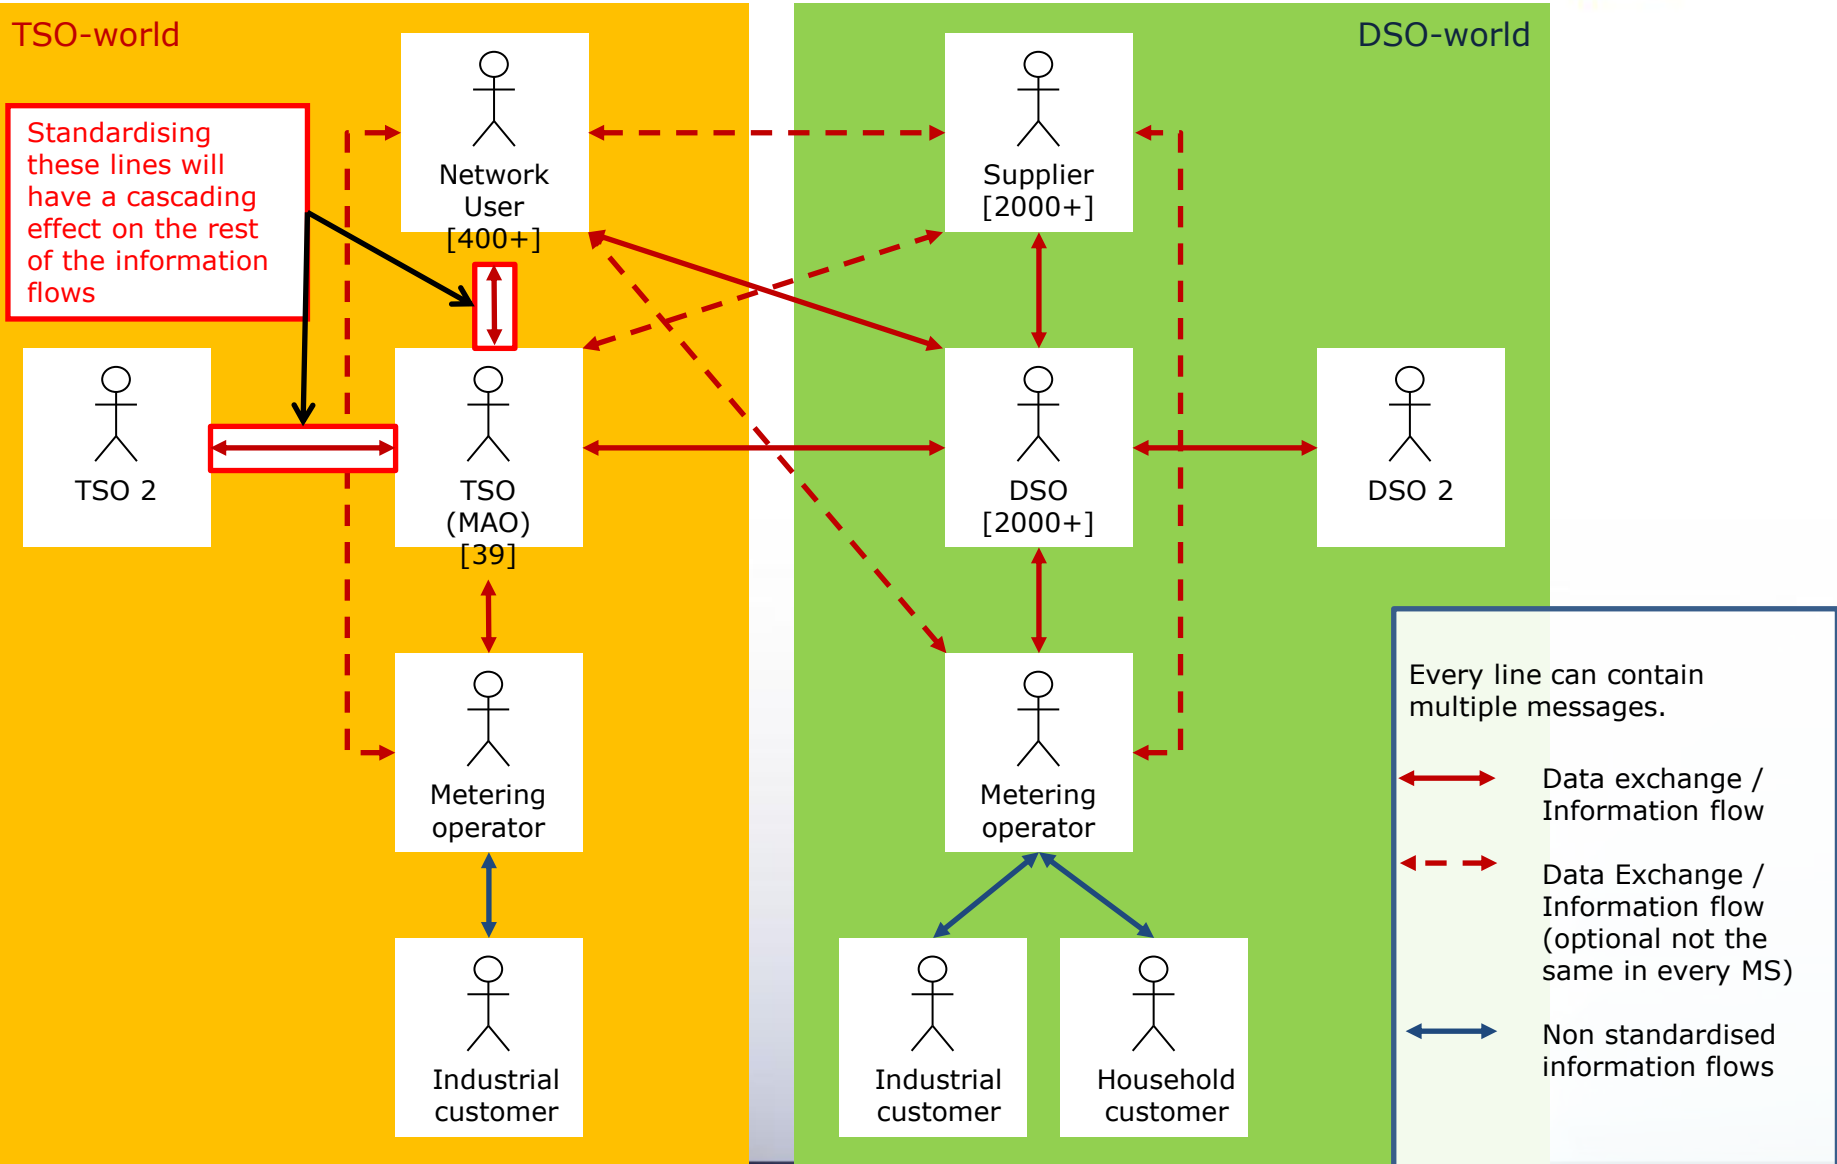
TSO-world

DSO-world

Standardising these lines will have a cascading effect on the rest of the information flows

Network User [400+]

Supplier [2000+]

TSO 2

TSO (MAO) [39]

DSO [2000+]

DSO 2

Metering operator

Metering operator

Industrial customer

Industrial customer

Household customer

Every line can contain multiple messages.

Data exchange / Information flow

Data Exchange / Information flow (optional not the same in every MS)

Non standardised information flows